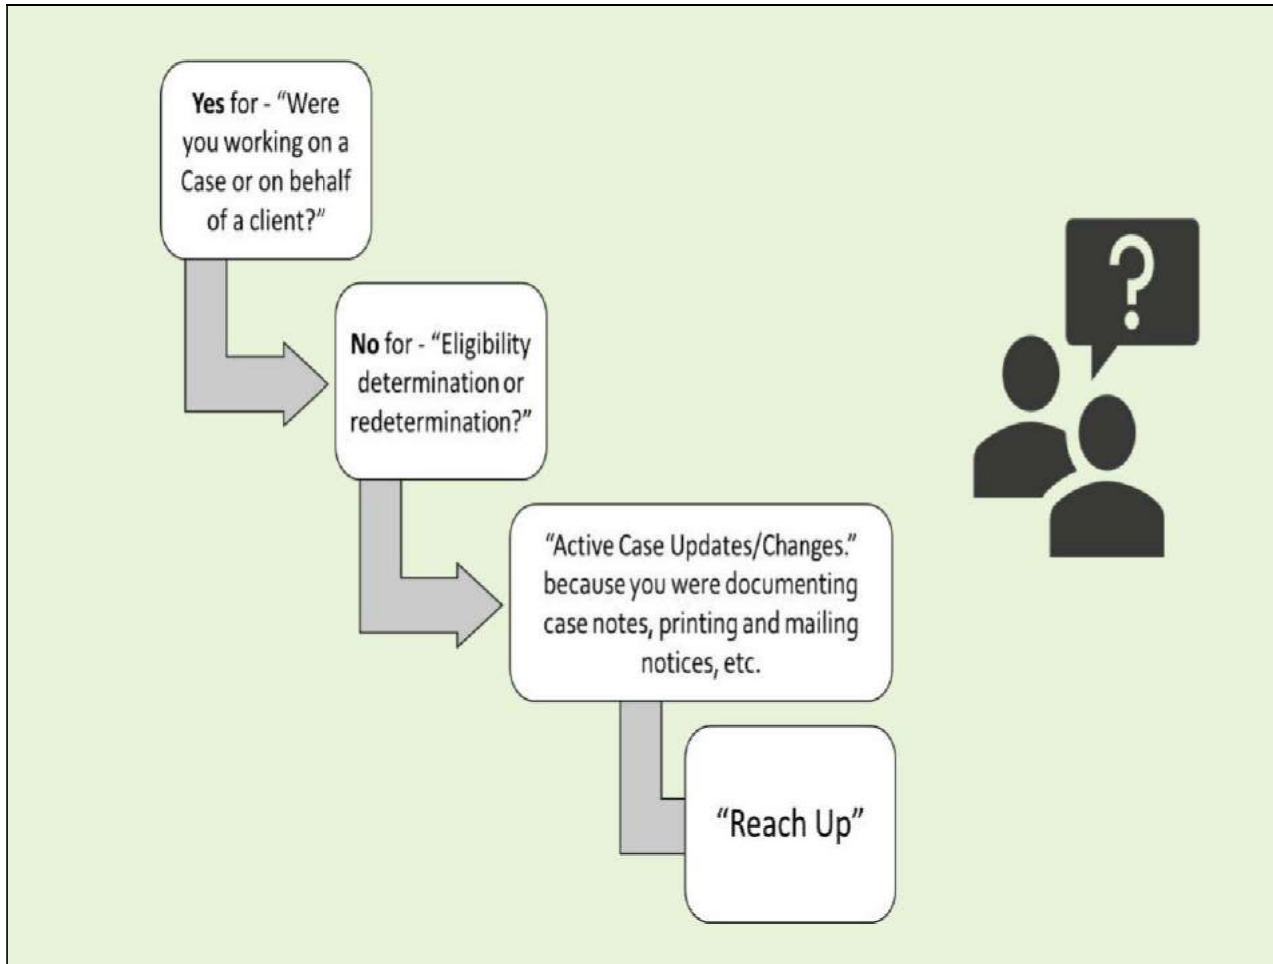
**Yes** for - "Were you working on a Case or on behalf of a client?"

**No** for - "Eligibility determination or redetermination?"

"Active Case Updates/Changes." because you were documenting case notes, printing and mailing notices, etc.

"Reach Up"

?